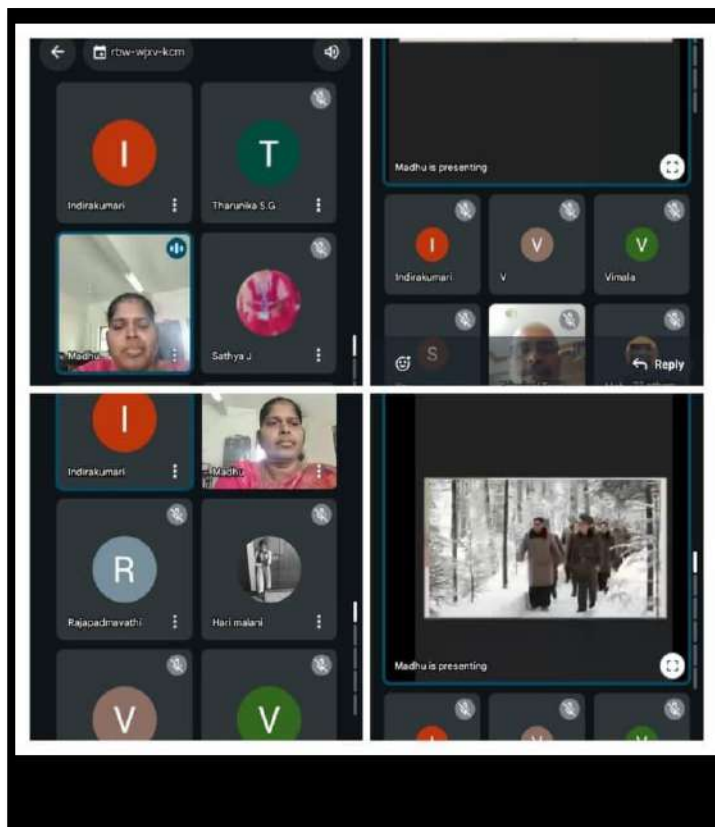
rbw-wjxv-kcm

I
Indirakumari

T
Tharunika S.G

Madhu

Sathya J

Madhu is presenting

I
Indirakumari

V
V

V
Vimala

S

Reply

I
Indirakumari

Madhu

R
Rajapadmavathi

Hari malani

V

V

Madhu is presenting